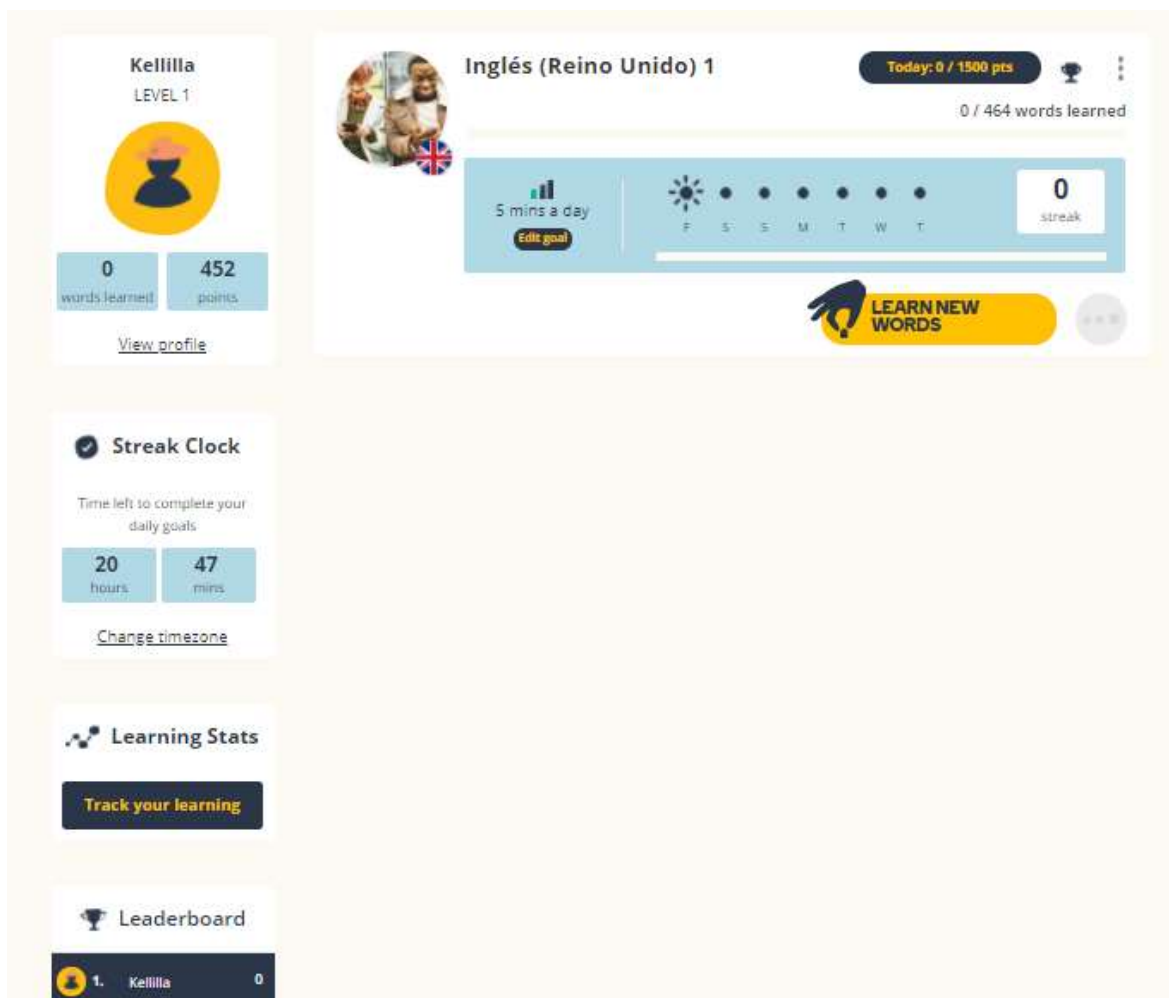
Kellilla
LEVEL 1

0
words learned

452
points

View profile

Streak Clock

Time left to complete your daily goals

20
hours

47
mins

Change timezone

Learning Stats

Track your learning

Leaderboard

1. Kellilla 0

Inglés (Reino Unido) 1

Today: 0 / 1500 pts

0 / 464 words learned

5 mins a day
Edit goal

F S S M T W T

0
streak

LEARN NEW WORDS